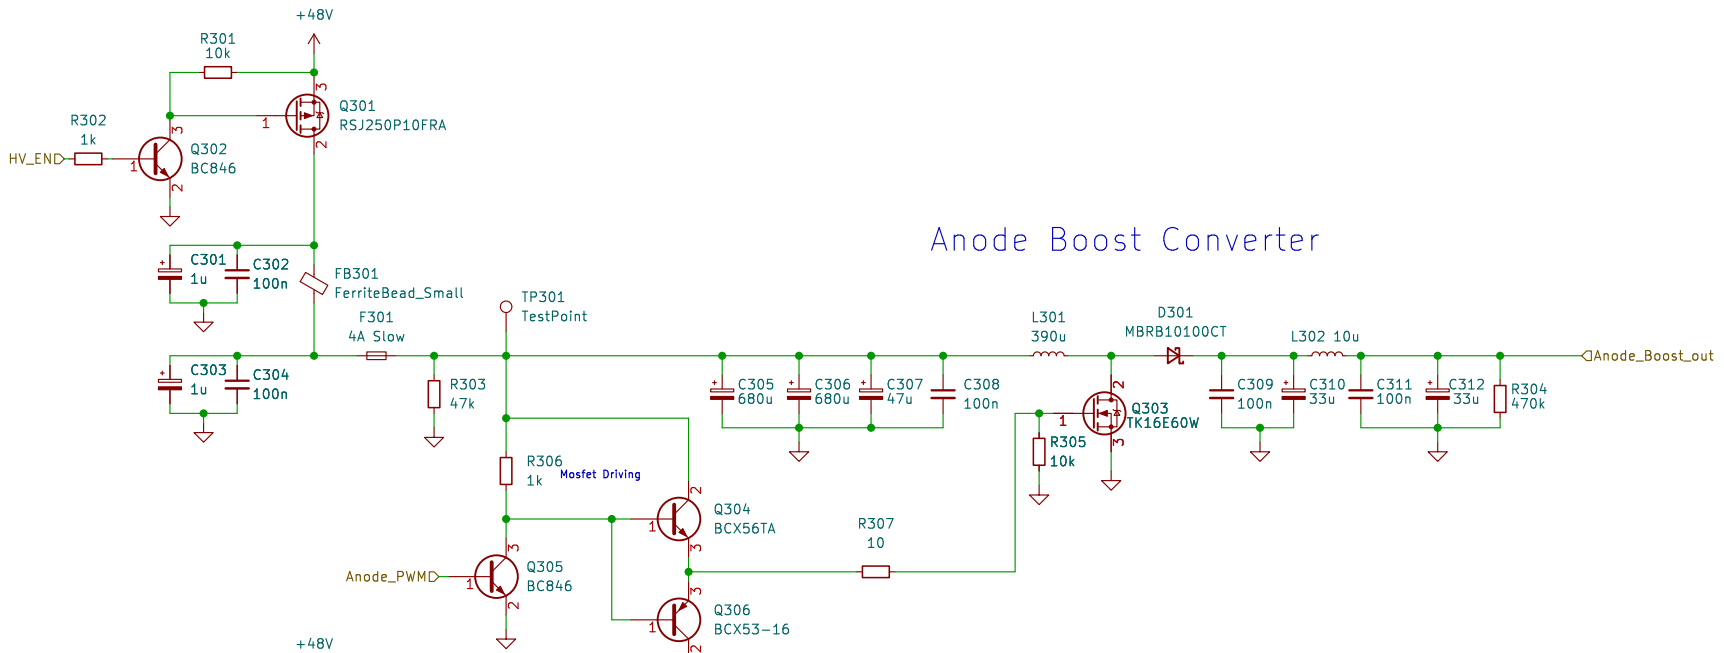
+48V

R301
10k

Q301
RSJ250P10FRA

R302
1k

HV_END

Q302
BC846

C301
1u

C302
100n

FB301
FerriteBead_Small

Anode Boost Converter

TP301
TestPoint

F301
4A Slow

C303
1u

C304
100n

R303
47k

L301
390u

D301
MBRB10100CT

L302 10u

Anode_Boost_out

C305
680u

C306
680u

C307
47u

C308
100n

Q303
TK16E60W

C309
100n

C310
33u

C311
100n

C312
33u

R304
470k

R305
10k

R306
1k

Mosfet Driving

Q304
BCX56TA

R307
10

Anode_PWM

Q305
BC846

Q306
BCX53-16

+48V